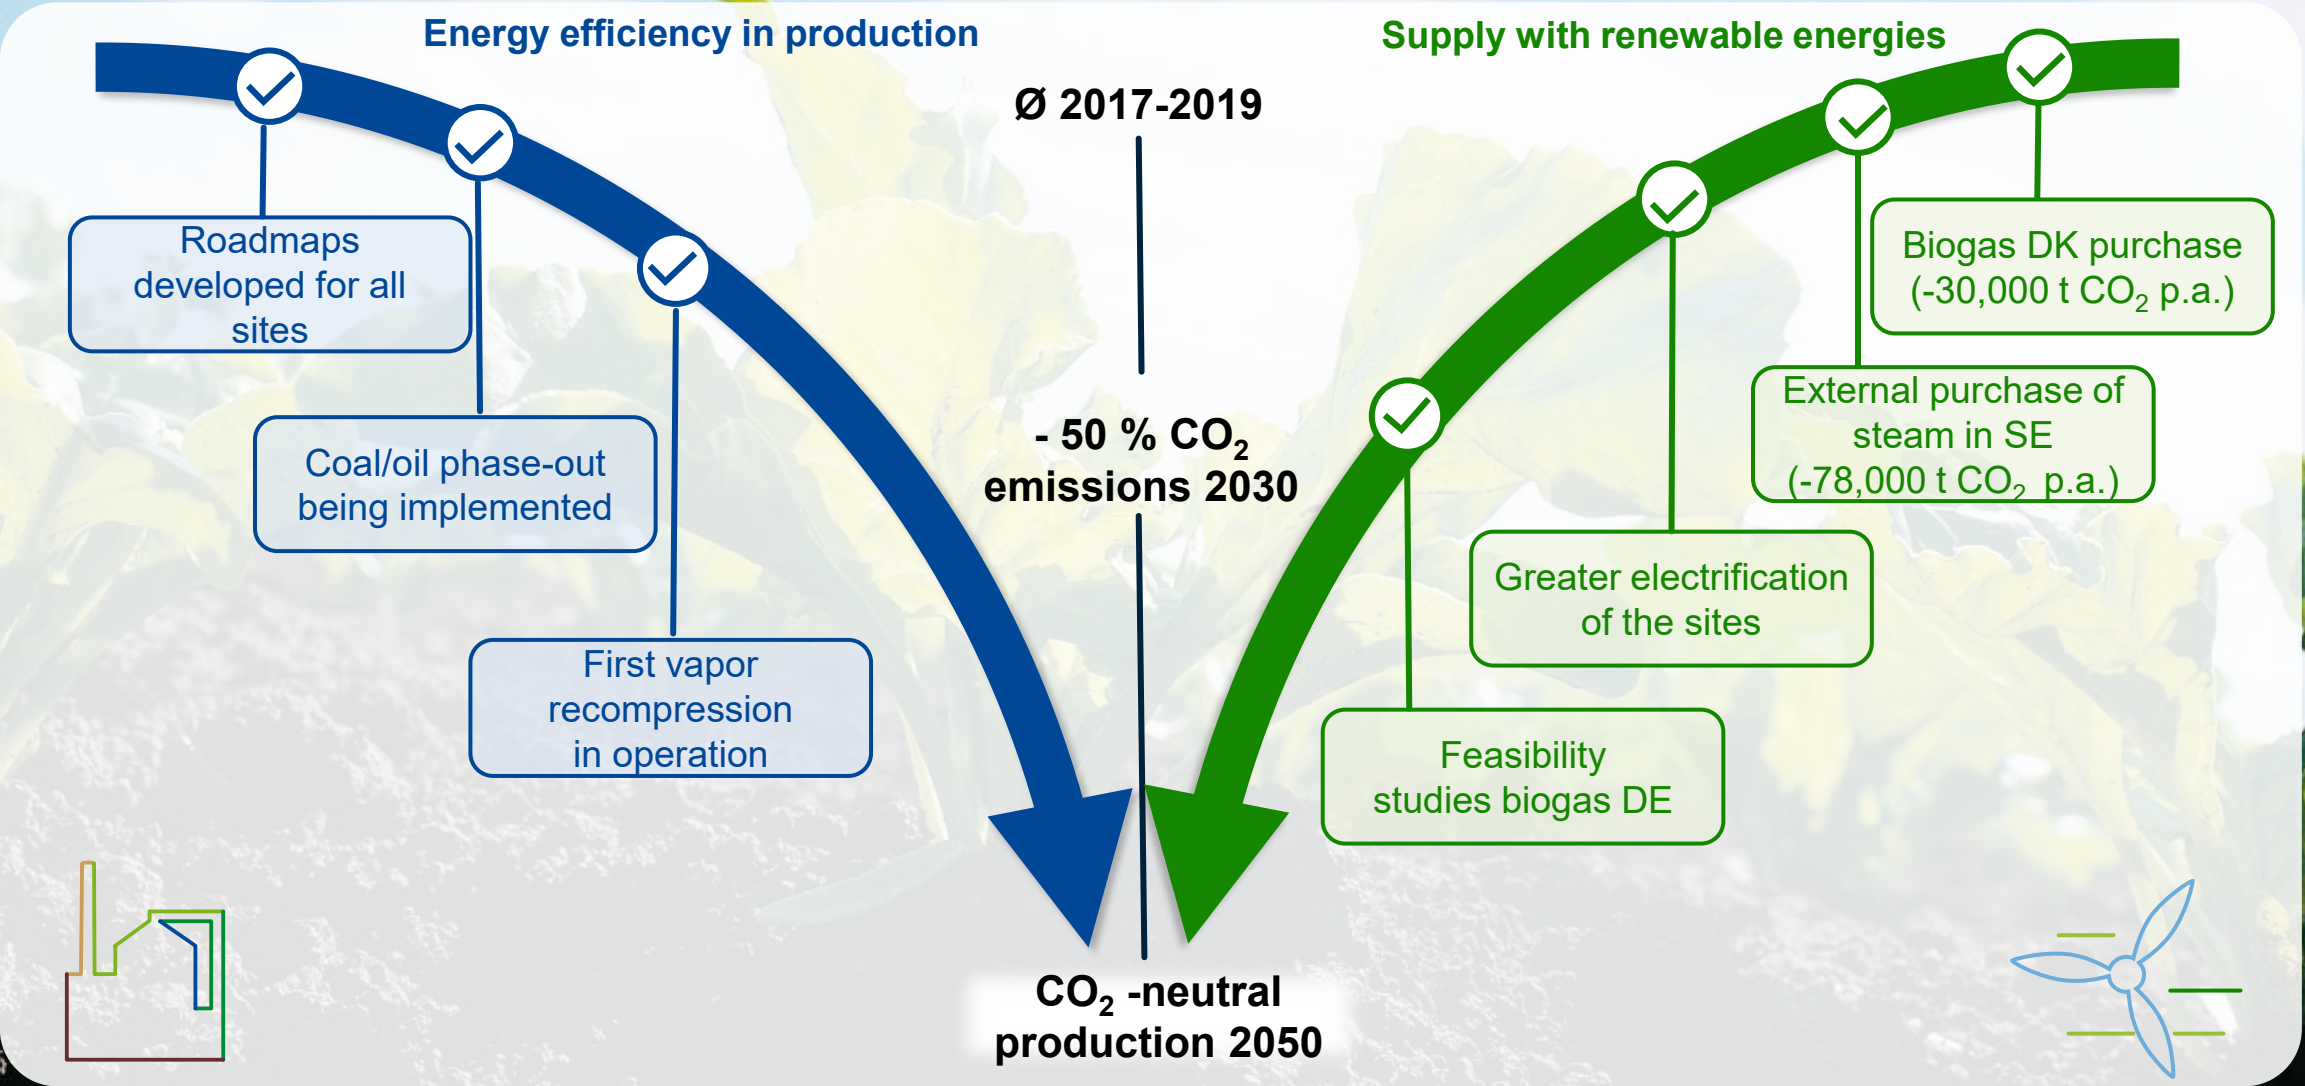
Energy efficiency in production

Roadmaps developed for all sites

Coal/oil phase-out being implemented

First vapor recompression in operation

Ø 2017-2019

- 50 % $CO_2$ emissions 2030

$CO_2$ -neutral production 2050

Supply with renewable energies

Biogas DK purchase (-30,000 t $CO_2$ p.a.)

External purchase of steam in SE (-78,000 t $CO_2$ p.a.)

Greater electrification of the sites

Feasibility studies biogas DE